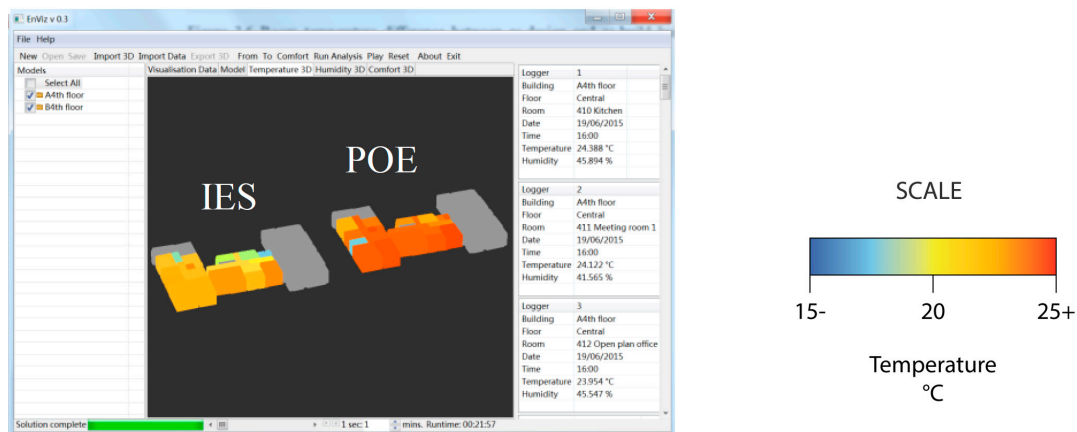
EnViz v 0.3

File Help

New Open Save Import 3D Import Data Export 3D From To Comfort Run Analysis Play Reset About Exit

Models

Select All
A4th floor
B4th floor

Visualisation Data Model Temperature 3D Humidity 3D Comfort 3D

IES

POE

| Logger | 1 |
|---|---|
| Building | A4th floor |
| Floor | Central |
| Room | 410 Kitchen |
| Date | 19/06/2015 |
| Time | 16:00 |
| Temperature | 24.388 °C |
| Humidity | 45.894 % |

| Logger | 2 |
|---|---|
| Building | A4th floor |
| Floor | Central |
| Room | 411 Meeting room 1 |
| Date | 19/06/2015 |
| Time | 16:00 |
| Temperature | 24.122 °C |
| Humidity | 41.565 % |

| Logger | 3 |
|---|---|
| Building | A4th floor |
| Floor | Central |
| Room | 412 Open plan office |
| Date | 19/06/2015 |
| Time | 16:00 |
| Temperature | 23.954 °C |
| Humidity | 45.547 % |

Solution complete

1 sec: 1 mins. Runtime: 00:21:57

SCALE

15- 20 25+

Temperature
°C